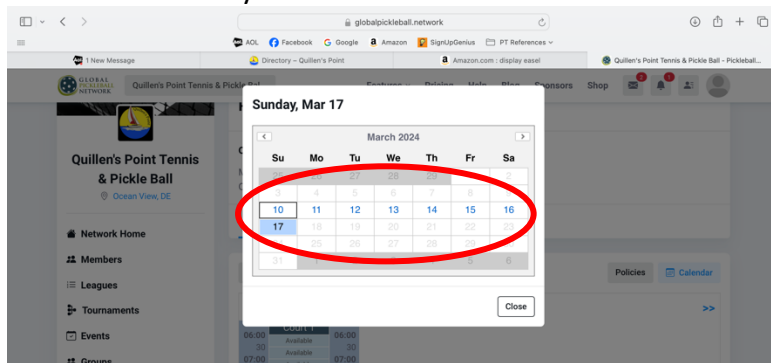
globalpickleball.network

AOL Facebook Google Amazon SignUpGenius PT References

1 New Message | Directory – Quillen's Point | Amazon.com : display easel | Quillen's Point Tennis & Pickle Ball - Pickleball...

GLOBAL PICKLEBALL NETWORK Quillen's Point Tennis & Pickle Ball

Shop

Quillen's Point Tennis & Pickle Ball
Ocean View, DE

Network Home
Members
Leagues
Tournaments
Events

Sunday, Mar 17

March 2024

| Su | Mo | Tu | We | Th | Fr | Sa |
|---|---|---|---|---|---|---|
| 25 | 26 | 27 | 28 | 29 | 1 | 2 |
| 3 | 4 | 5 | 6 | 7 | 8 | 9 |
| 10 | 11 | 12 | 13 | 14 | 15 | 16 |
| 17 | 18 | 19 | 20 | 21 | 22 | 23 |
| 24 | 25 | 26 | 27 | 28 | 29 | 30 |
| 31 | 1 | 2 | 3 | 4 | 5 | 6 |

Close

Policies Calendar

>>

Court 1
06:00 Available 06:00
30 Available 30
07:00 07:00